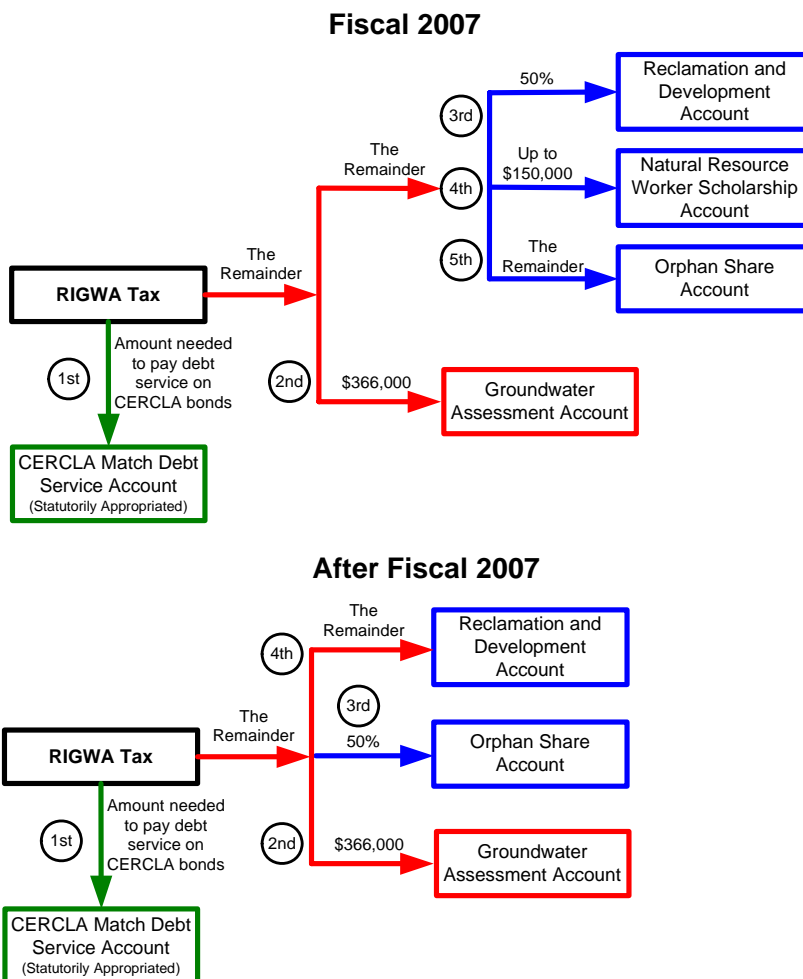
Fiscal 2007

RIGWA Tax

1st

Amount needed to pay debt service on CERCLA bonds

CERCLA Match Debt Service Account
(Statutorily Appropriated)

The Remainder

2nd

$366,000

Groundwater Assessment Account

The Remainder

3rd

50%

Reclamation and Development Account

4th

Up to $150,000

Natural Resource Worker Scholarship Account

5th

The Remainder

Orphan Share Account

After Fiscal 2007

RIGWA Tax

1st

Amount needed to pay debt service on CERCLA bonds

CERCLA Match Debt Service Account
(Statutorily Appropriated)

The Remainder

4th

The Remainder

Reclamation and Development Account

3rd

50%

Orphan Share Account

2nd

$366,000

Groundwater Assessment Account